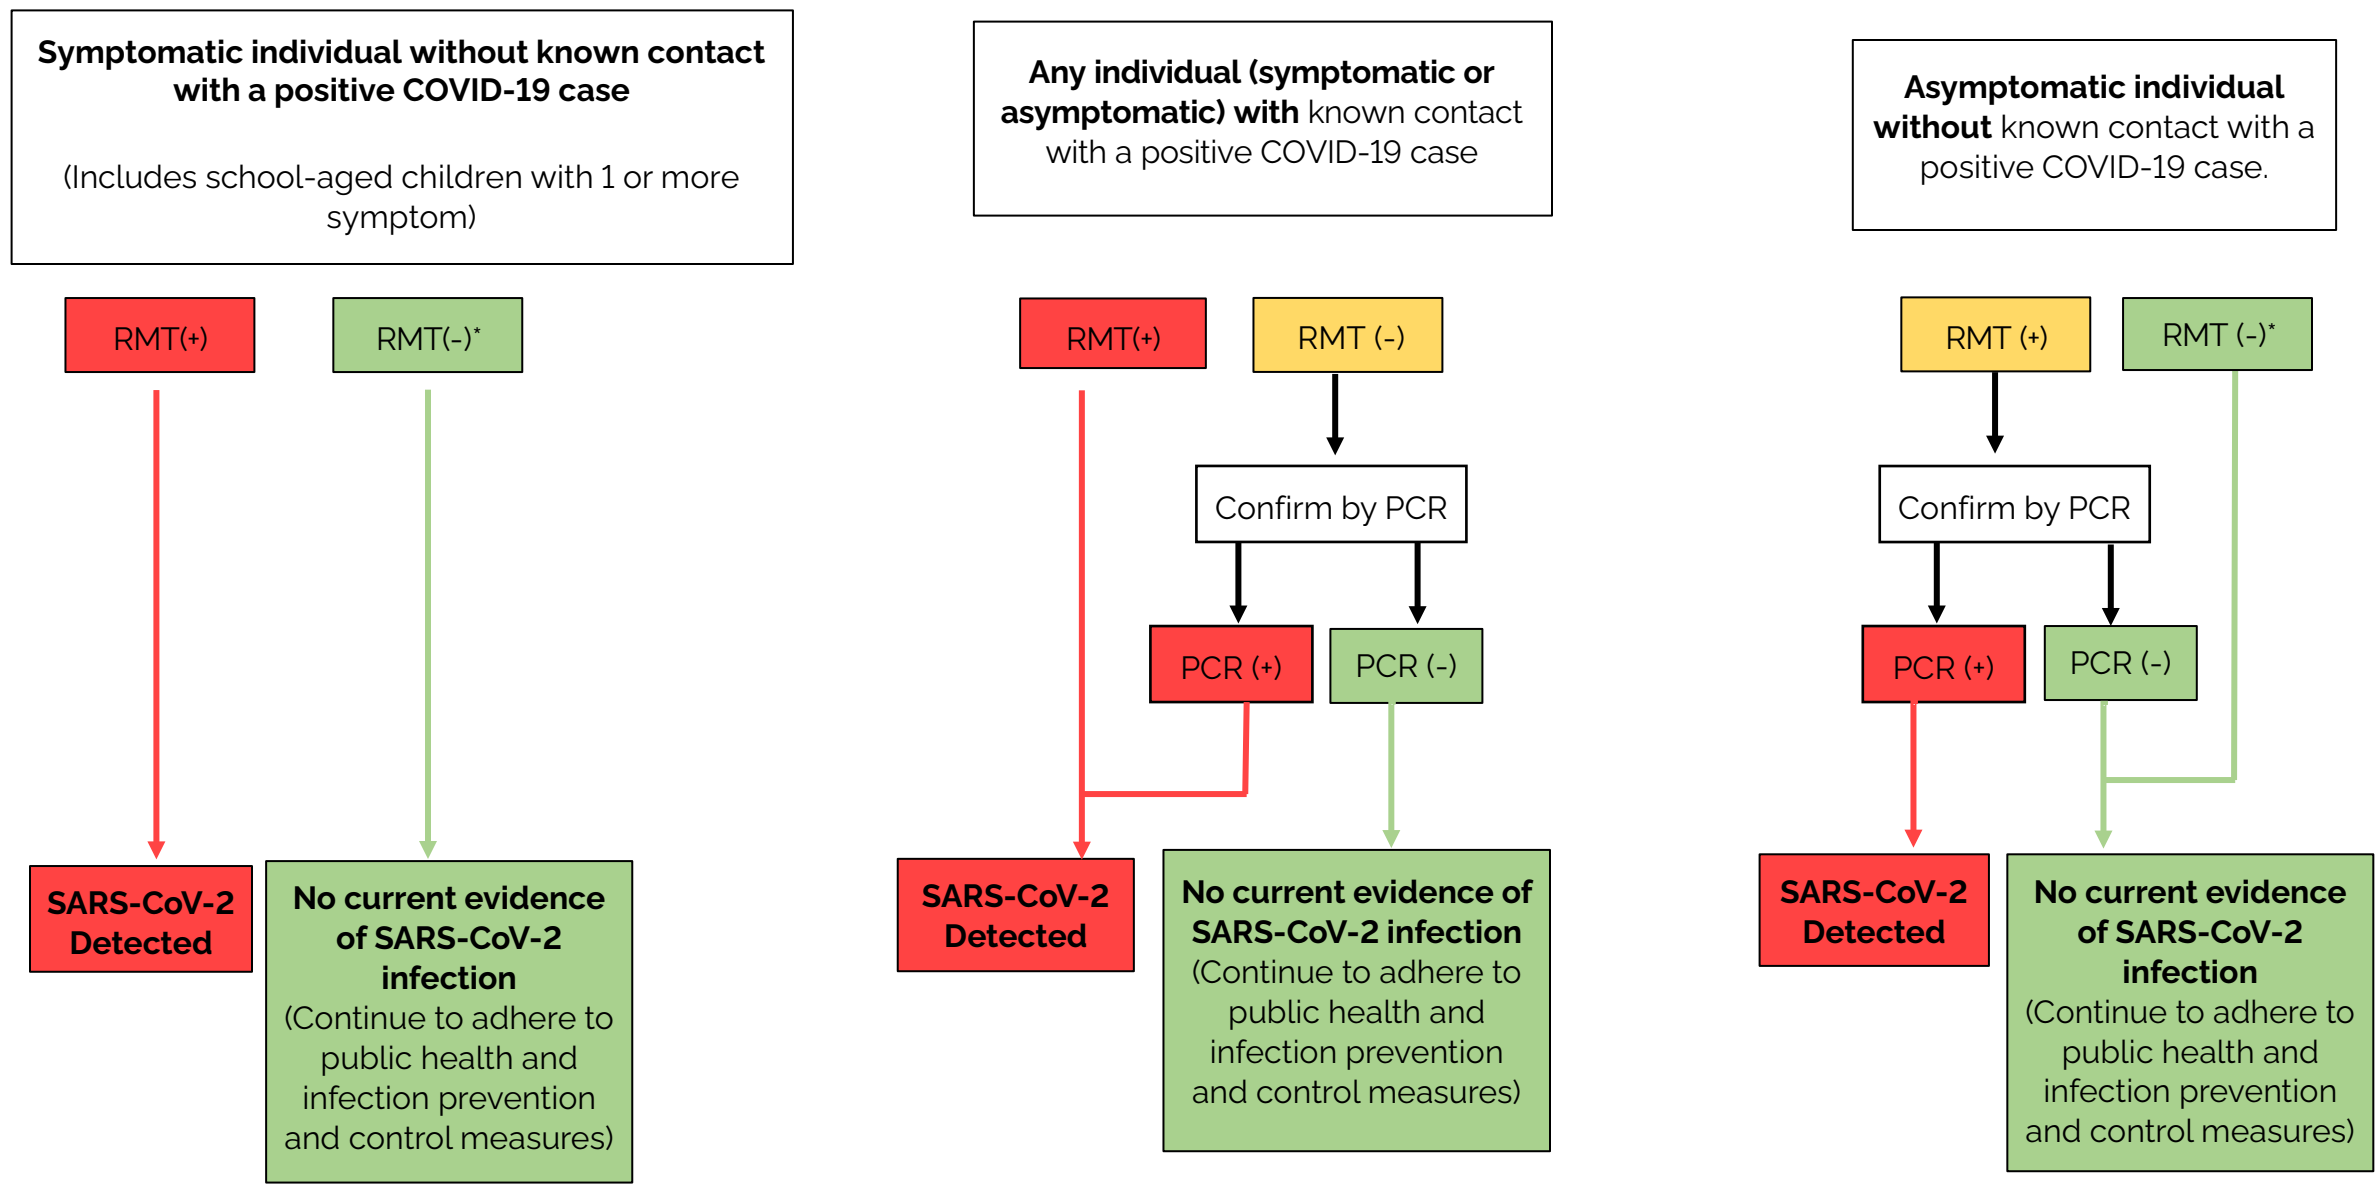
Symptomatic individual without known contact with a positive COVID-19 case

(Includes school-aged children with 1 or more symptom)

RMT(+)

RMT(-)*

SARS-CoV-2 Detected

No current evidence of SARS-CoV-2 infection (Continue to adhere to public health and infection prevention and control measures)

Any individual (symptomatic or asymptomatic) with known contact with a positive COVID-19 case

RMT(+)

RMT (-)

Confirm by PCR

PCR (+)

PCR (-)

SARS-CoV-2 Detected

No current evidence of SARS-CoV-2 infection (Continue to adhere to public health and infection prevention and control measures)

Asymptomatic individual without known contact with a positive COVID-19 case.

RMT (+)

RMT (-)*

Confirm by PCR

PCR (+)

PCR (-)

SARS-CoV-2 Detected

No current evidence of SARS-CoV-2 infection (Continue to adhere to public health and infection prevention and control measures)